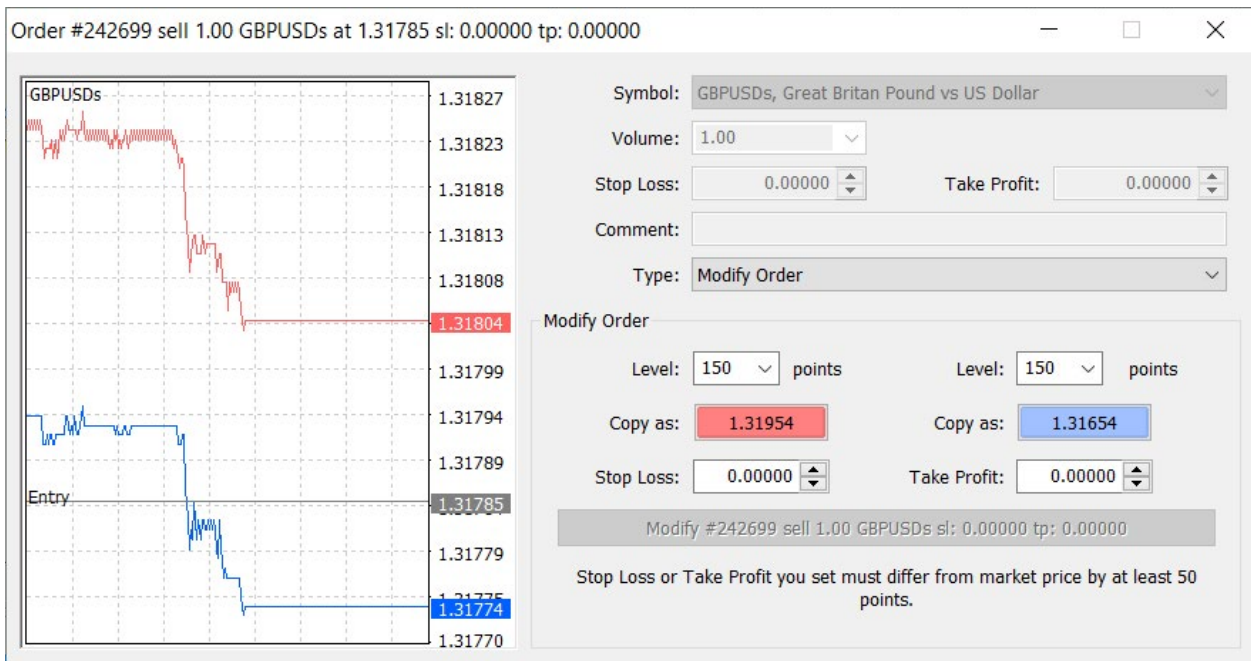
Order #242699 sell 1.00 GBPUSDs at 1.31785 sl: 0.00000 tp: 0.00000

GBPUSDs

1.31827
1.31823
1.31818
1.31813
1.31808
1.31804
1.31799
1.31794
1.31789
Entry
1.31785
1.31779
1.31775
1.31774
1.31770

Symbol: GBPUSDs, Great Britan Pound vs US Dollar

Volume: 1.00

Stop Loss: 0.00000

Take Profit: 0.00000

Comment:

Type: Modify Order

Modify Order

Level: 150 points

Level: 150 points

Copy as: 1.31954

Copy as: 1.31654

Stop Loss: 0.00000

Take Profit: 0.00000

Modify #242699 sell 1.00 GBPUSDs sl: 0.00000 tp: 0.00000

Stop Loss or Take Profit you set must differ from market price by at least 50 points.